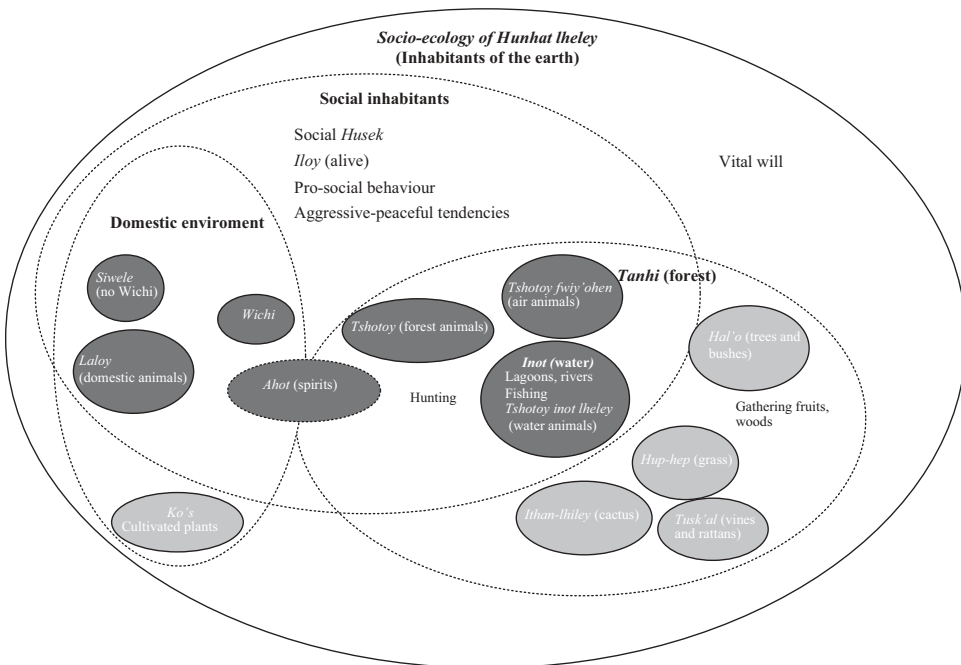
*Socio-ecology of Hunhat lheley*
**(Inhabitants of the earth)**

**Social inhabitants**

Social *Husek*
*Iloy* (alive)
Pro-social behaviour
Aggressive-peaceful tendencies

Vital will

**Domestic enviroment**

*Siwele* (no Wichi)

*Wichi*

*Laloy* (domestic animals)

*Ahot* (spirits)

*Ko's* Cultivated plants

*Tanhi* (forest)

*Tshotoy* (forest animals)

*Tshotoy fwiy'ohen* (air animals)

*Inot* (water) Lagoons, rivers Fishing *Tshotoy inot lheley* (water animals)

Hunting

*Hal'o* (trees and bushes)

Gathering fruits, woods

*Hup-hep* (grass)

*Ithan-lhiley* (cactus)

*Tusk'al* (vines and rattans)